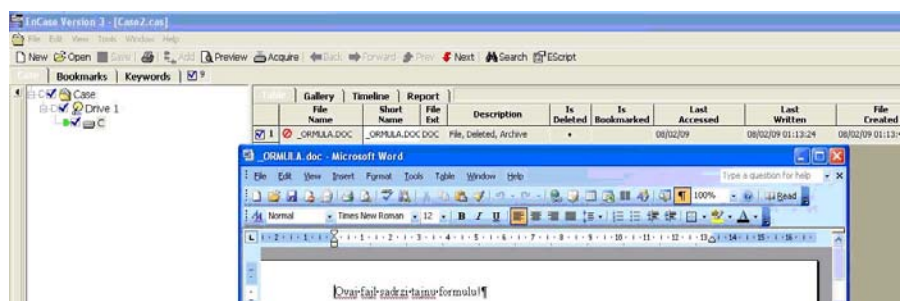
EnCase Version 3 - [Case2.cas]

File Edit View Tools Window Help

New Open Save Add Preview Acquire Back Forward Prev Next Search EScript

Case | Bookmarks | Keywords | 9

Case
Drive 1
C

Table | Gallery | Timeline | Report

| | File Name | Short Name | File Ext | Description | Is Deleted | Is Bookmarked | Last Accessed | Last Written | File Created |
|---|---|---|---|---|---|---|---|---|---|
| 1 | _ORMULA.DOC | _ORMULA.DOC | DOC | File, Deleted, Archive | • | | 08/02/09 | 08/02/09 01:13:24 | 08/02/09 01:13: |

_ORMULA.doc - Microsoft Word

File Edit View Insert Format Tools Table Window Help

Type a question for help

100% Read

Normal Times New Roman 12 B I U

Ovaj fajl sadrzi tajnu formulu!¶